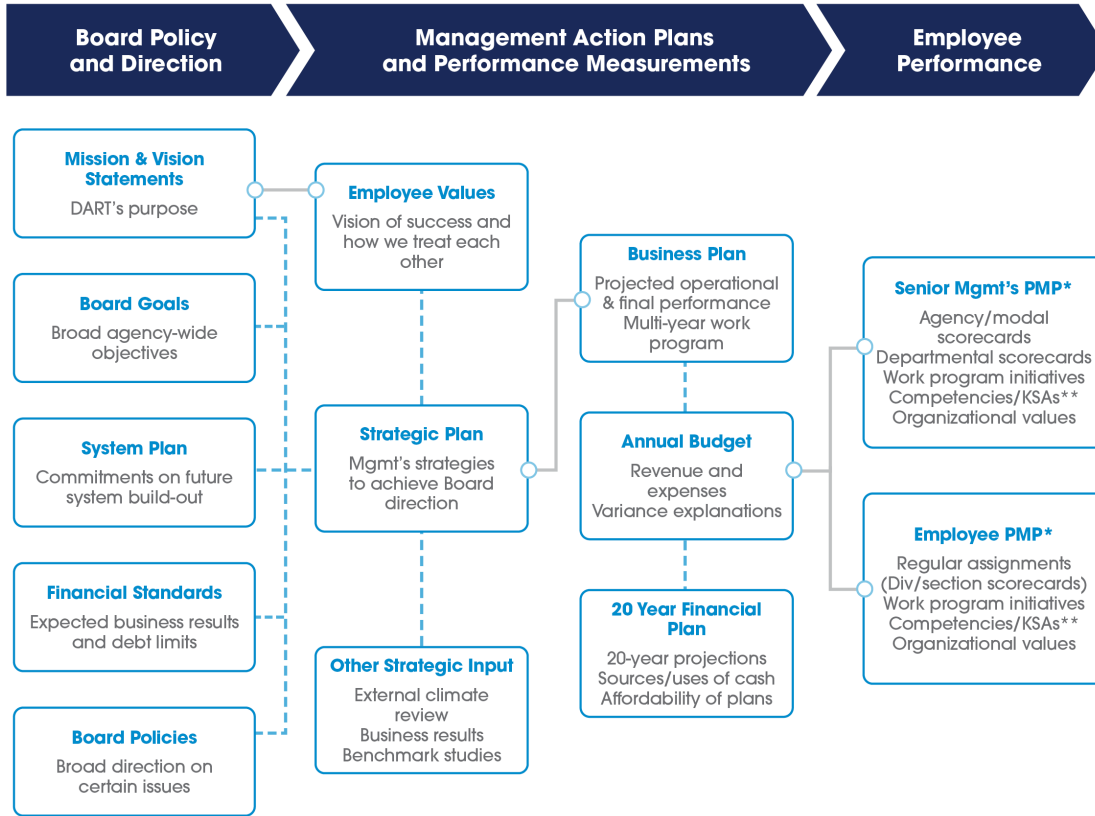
Board Policy and Direction

Management Action Plans and Performance Measurements

Employee Performance

Mission & Vision Statements
DART's purpose

Board Goals
Broad agency-wide objectives

System Plan
Commitments on future system build-out

Financial Standards
Expected business results and debt limits

Board Policies
Broad direction on certain issues

Employee Values
Vision of success and how we treat each other

Strategic Plan
Mgmt's strategies to achieve Board direction

Other Strategic Input
External climate review
Business results
Benchmark studies

Business Plan
Projected operational & final performance
Multi-year work program

Annual Budget
Revenue and expenses
Variance explanations

20 Year Financial Plan
20-year projections
Sources/uses of cash
Affordability of plans

Senior Mgmt's PMP*
Agency/modal scorecards
Departmental scorecards
Work program initiatives
Competencies/KSAs**
Organizational values

Employee PMP*
Regular assignments
(Div/section scorecards)
Work program initiatives
Competencies/KSAs**
Organizational values